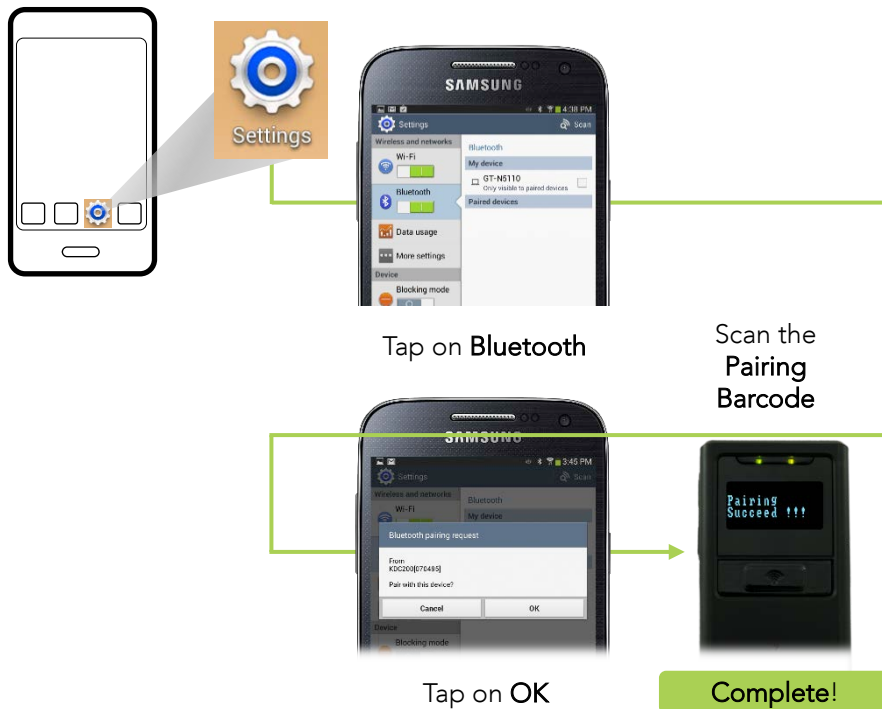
Settings

SAMSUNG

4:38 PM

Settings

Scan

Wireless and networks

Wi-Fi

Bluetooth

Data usage

More settings

Device

Blocking mode

Bluetooth

My device

GT-N5110

Only visible to paired devices

Paired devices

Tap on Bluetooth

Scan the Pairing Barcode

SAMSUNG

3:45 PM

Settings

Scan

Wireless and networks

Wi-Fi

Bluetooth

My device

Bluetooth pairing request

From:
KDC200[070485]

Pair with this device?

Cancel

OK

Device

Blocking mode

Pairing
Succeed !!!

Tap on OK

Complete!